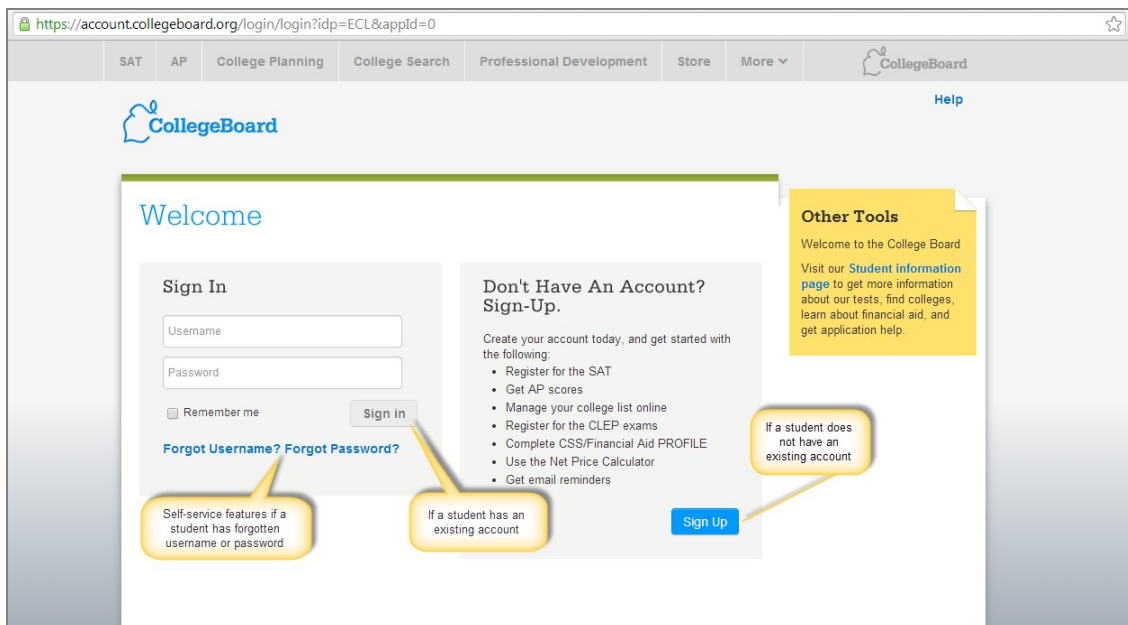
https://account.collegeboard.org/login/login?idp=ECL&appId=0

SAT AP College Planning College Search Professional Development Store More

CollegeBoard

Help

CollegeBoard

Welcome

Sign In

Username

Password

Remember me

Sign in

Forgot Username? Forgot Password?

Don't Have An Account? Sign-Up.

Create your account today, and get started with the following:

- Register for the SAT
- Get AP scores
- Manage your college list online
- Register for the CLEP exams
- Complete CSS/Financial Aid PROFILE
- Use the Net Price Calculator
- Get email reminders

Sign Up

Other Tools

Welcome to the College Board

Visit our Student information page to get more information about our tests, find colleges, learn about financial aid, and get application help.

If a student does not have an existing account

If a student has an existing account

Self-service features if a student has forgotten username or password